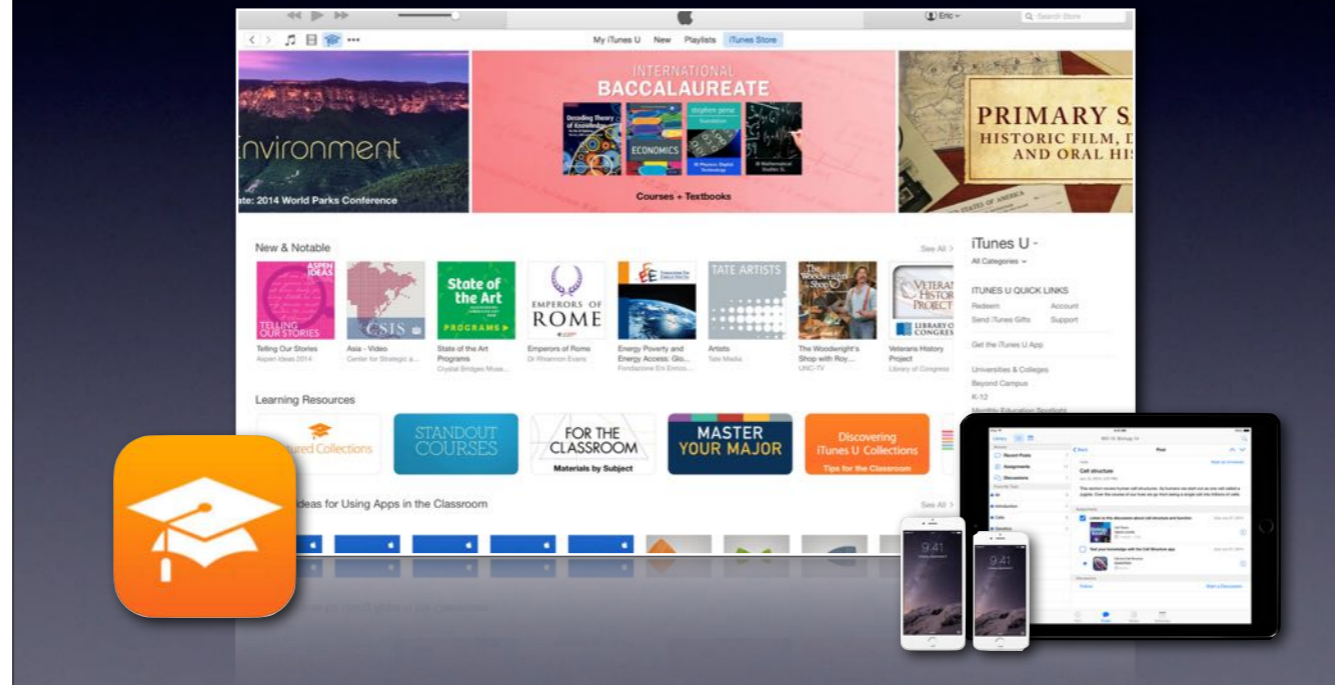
Eric
Search Store
My iTunes U New Playlists iTunes Store

Environment
ate: 2014 World Parks Conference

INTERNATIONAL
BACCALAUREATE
Decoding Theory of Knowledge
ECONOMICS
Courses + Textbooks

PRIMARY S
HISTORIC FILM, D
AND ORAL HIS

New & Notable
See All >

ASPEN IDEAS
TELLING OUR STORIES
Telling Our Stories
Aspen Ideas 2014

CSIS
Asia - Video
Center for Strategic a...

State of the Art
PROGRAMS
State of the Art Programs
Crystal Bridges Muse...

EMPERORS OF ROME
Emperors of Rome
Dr Rhiannon Evans

Energy Poverty and Energy Access: Glo...
Fondazione Eni Enrico...

TATE ARTISTS
Artists
Tate Media

The Woodwright's Shop
The Woodwright's Shop with Roy...
UNC-TV

VETERANS HISTORY PROJECT
LIBRARY OF CONGRESS
Veterans History Project
Library of Congress

iTunes U
All Categories

ITUNES U QUICK LINKS
Redeem
Account
Send iTunes Gifts
Support
Get the iTunes U App
Universities & Colleges
Beyond Campus
K-12

Learning Resources
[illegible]ured Collections
STANDOUT COURSES
FOR THE CLASSROOM
Materials by Subject
MASTER YOUR MAJOR
Discovering iTunes U Collections
Tips for the Classroom

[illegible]deas for Using Apps in the Classroom
See All >

9:41
9:41

Cell structure